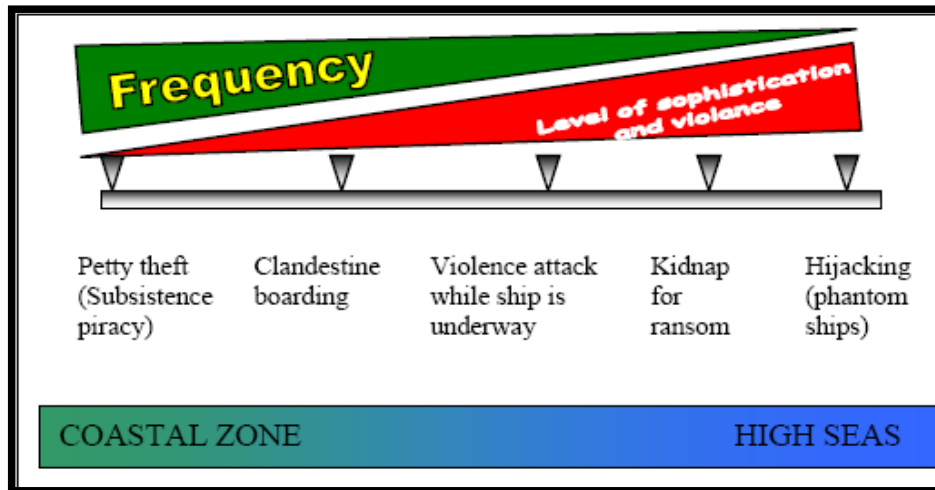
Frequency

Level of sophistication and violance

Petty theft (Subsistence piracy)

Clandestine boarding

Violence attack while ship is underway

Kidnap for ransom

Hijacking (phantom ships)

COASTAL ZONE

HIGH SEAS